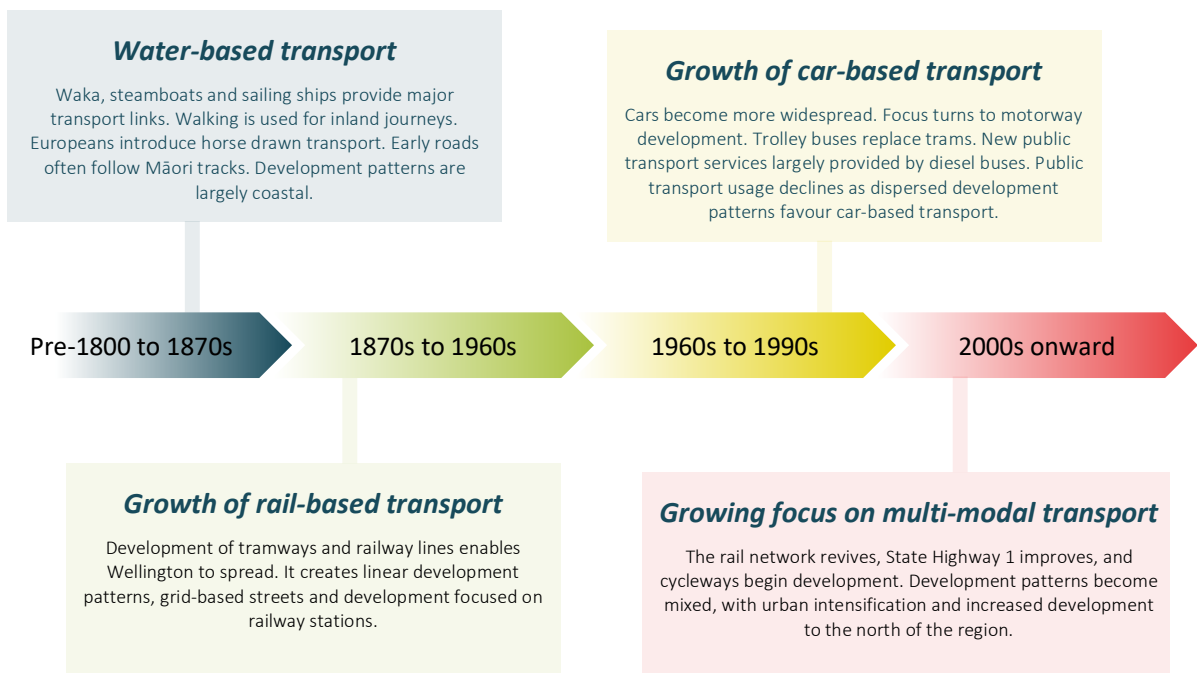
Water-based transport

Waka, steamboats and sailing ships provide major transport links. Walking is used for inland journeys. Europeans introduce horse drawn transport. Early roads often follow Māori tracks. Development patterns are largely coastal.

Growth of car-based transport

Cars become more widespread. Focus turns to motorway development. Trolley buses replace trams. New public transport services largely provided by diesel buses. Public transport usage declines as dispersed development patterns favour car-based transport.

Pre-1800 to 1870s

1870s to 1960s

1960s to 1990s

2000s onward

Growth of rail-based transport

Development of tramways and railway lines enables Wellington to spread. It creates linear development patterns, grid-based streets and development focused on railway stations.

Growing focus on multi-modal transport

The rail network revives, State Highway 1 improves, and cycleways begin development. Development patterns become mixed, with urban intensification and increased development to the north of the region.